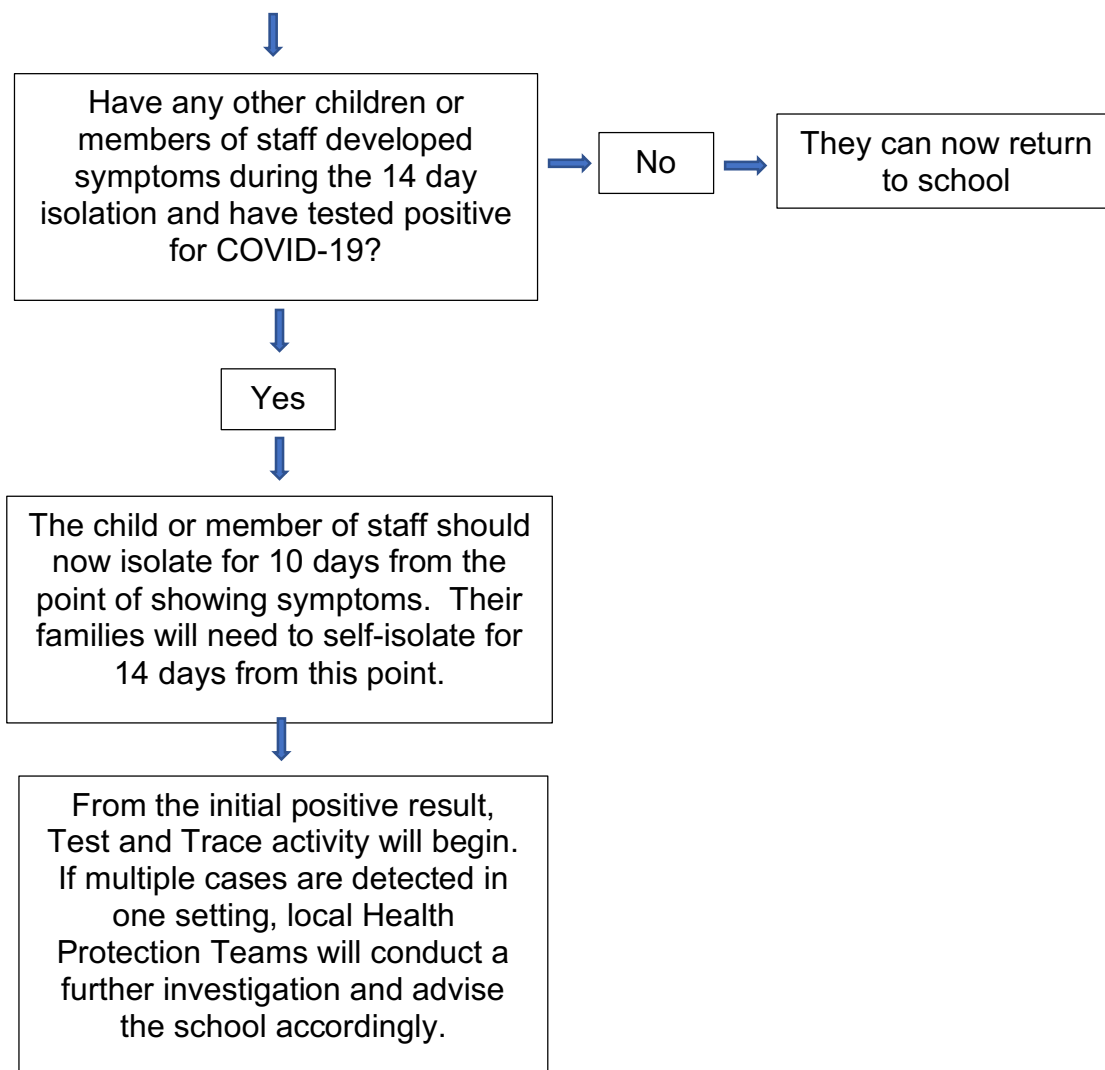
Have any other children or members of staff developed symptoms during the 14 day isolation and have tested positive for COVID-19?

No

They can now return to school

Yes

The child or member of staff should now isolate for 10 days from the point of showing symptoms. Their families will need to self-isolate for 14 days from this point.

From the initial positive result, Test and Trace activity will begin. If multiple cases are detected in one setting, local Health Protection Teams will conduct a further investigation and advise the school accordingly.